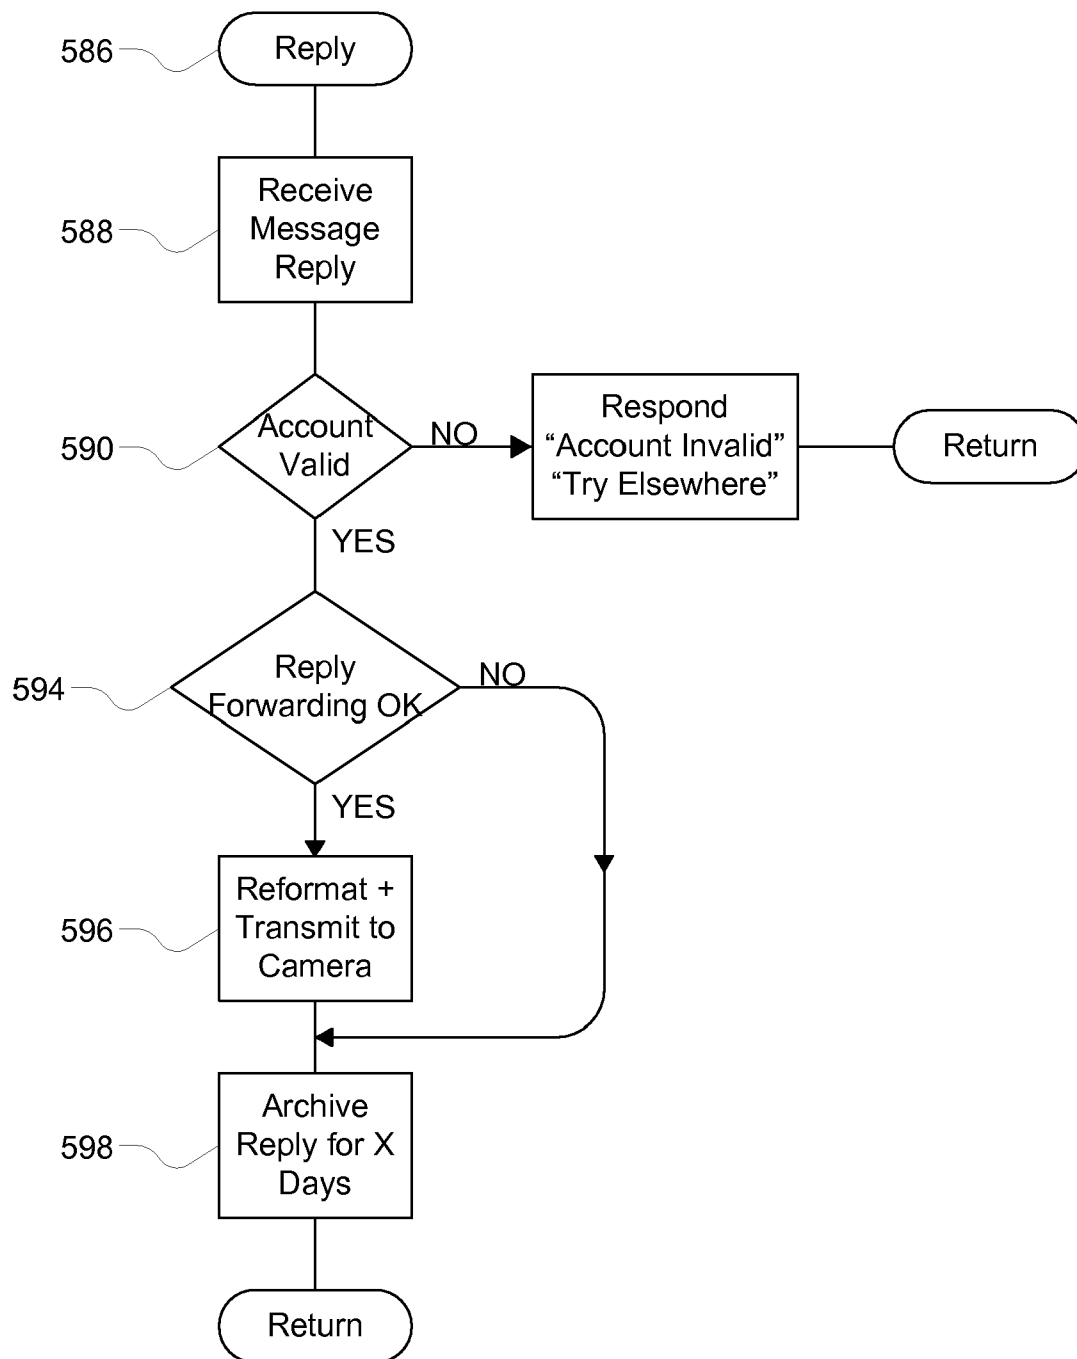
586 Reply

588 Receive Message Reply

590 Account Valid

NO

Respond "Account Invalid" "Try Elsewhere"

Return

YES

594 Reply Forwarding OK

NO

YES

596 Reformat + Transmit to Camera

598 Archive Reply for X Days

Return